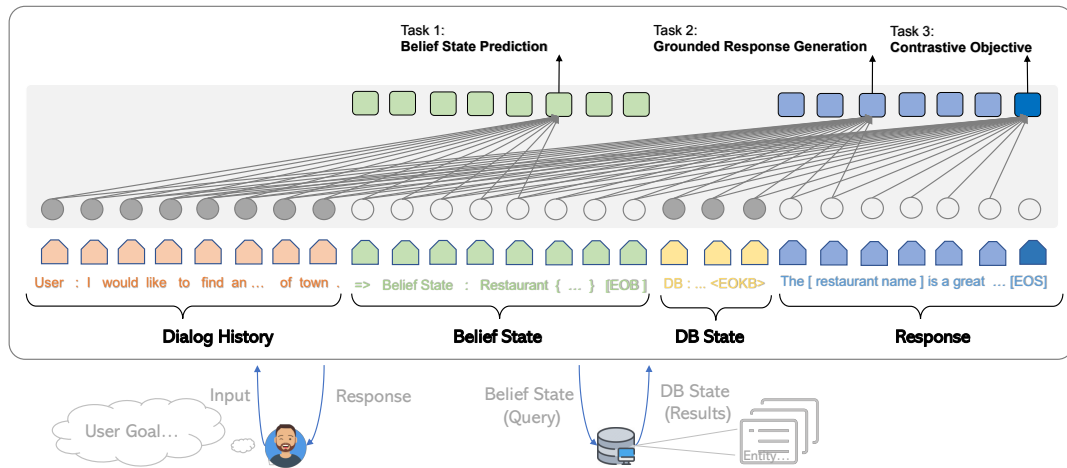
Task 1:
Belief State Prediction

Task 2:
Grounded Response Generation

Task 3:
Contrastive Objective

User : I would like to find an ... of town . => Belief State : Restaurant { ... } [EOB] DB : ... <EOKB> The [ restaurant name ] is a great ... [EOS]

Dialog History

Belief State

DB State

Response

Input

Response

Belief State (Query)

DB State (Results)

User Goal...

Entity...